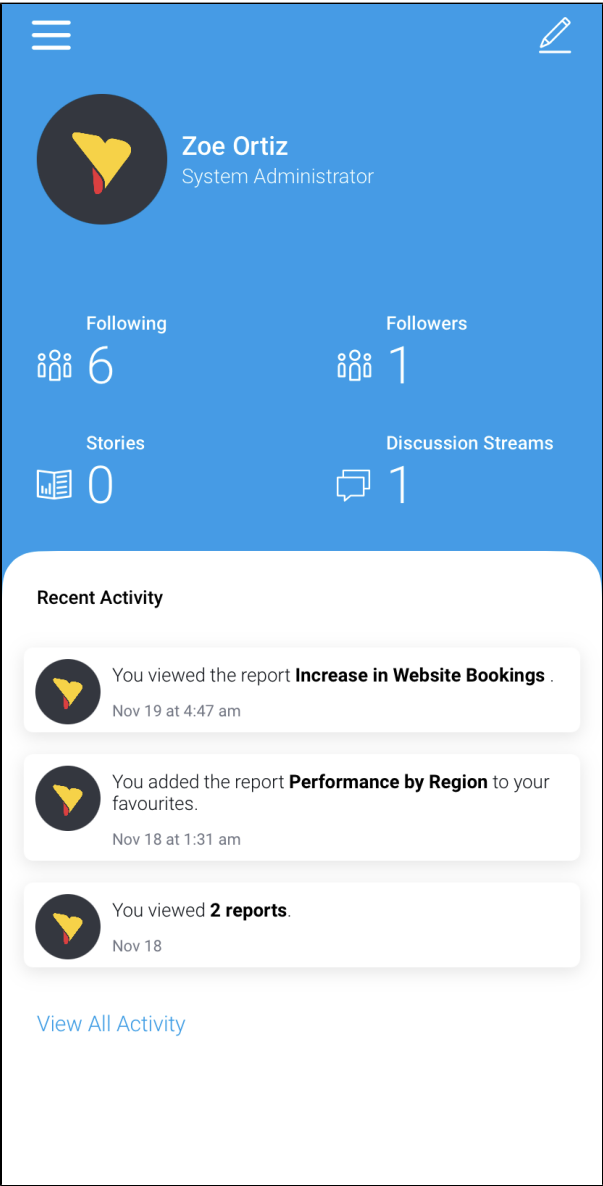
Zoe Ortiz
System Administrator

Following
6

Followers
1

Stories
0

Discussion Streams
1

Recent Activity

You viewed the report **Increase in Website Bookings** .
Nov 19 at 4:47 am

You added the report **Performance by Region** to your favourites.
Nov 18 at 1:31 am

You viewed **2 reports**.
Nov 18

View All Activity